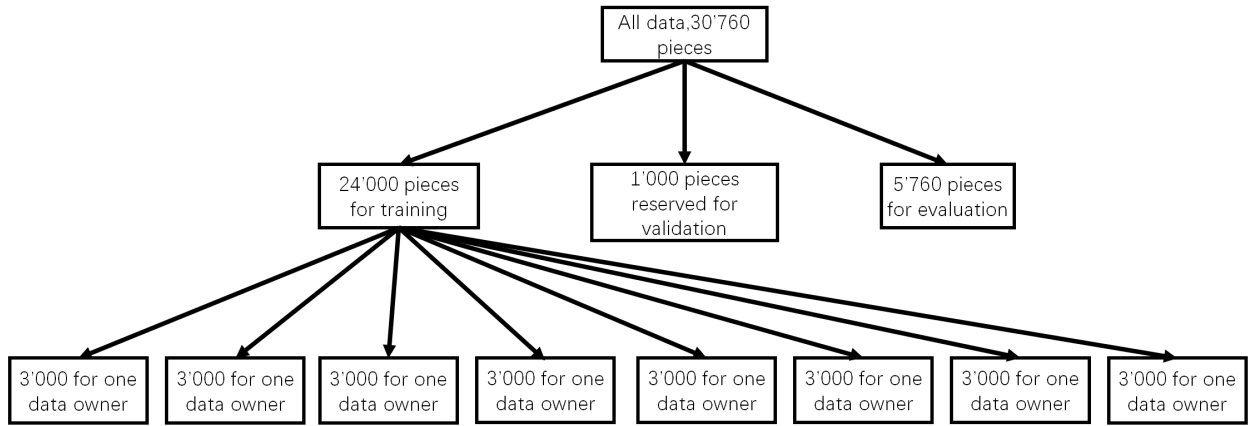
All data,30'760 pieces

24'000 pieces for training

1'000 pieces reserved for validation

5'760 pieces for evaluation

3'000 for one data owner

3'000 for one data owner

3'000 for one data owner

3'000 for one data owner

3'000 for one data owner

3'000 for one data owner

3'000 for one data owner

3'000 for one data owner